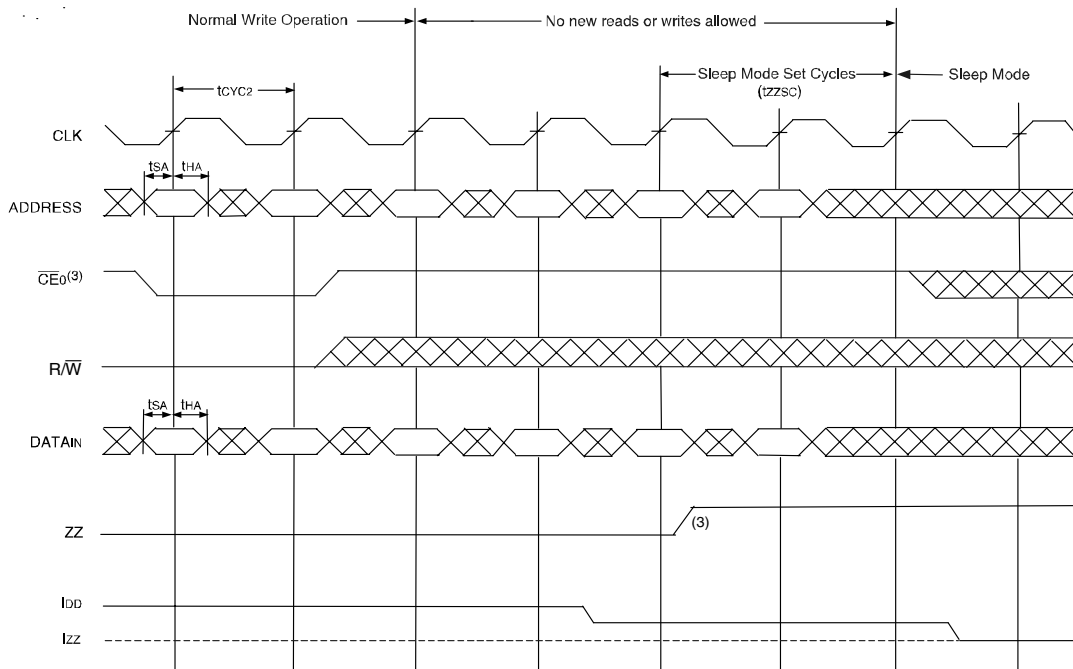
Normal Write Operation

No new reads or writes allowed

Sleep Mode Set Cycles
$(t_{ZZSC})$

Sleep Mode

$t_{CYC2}$

CLK

$t_{SA}$ $t_{HA}$

ADDRESS

$\overline{CE}_0^{(3)}$

$R/\overline{W}$

$t_{SA}$ $t_{HA}$

$DATA_{IN}$

ZZ

(3)

$I_{DD}$

$I_{ZZ}$